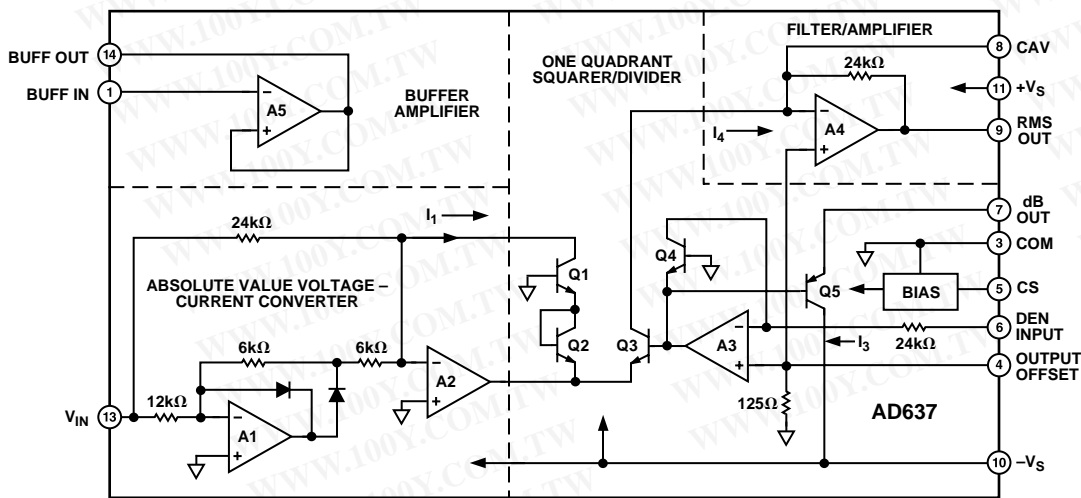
BUFF OUT 14
BUFF IN 1
A5
BUFFER AMPLIFIER
ONE QUADRANT SQUARER/DIVIDER
FILTER/AMPLIFIER
8 CAV
24k$\Omega$
11 $+V_S$
$I_4$
A4
9 RMS OUT
7 dB OUT
3 COM
5 CS
BIAS
Q5
Q4
6 DEN INPUT
$I_3$
24k$\Omega$
4 OUTPUT OFFSET
24k$\Omega$
$I_1$
Q1
ABSOLUTE VALUE VOLTAGE – CURRENT CONVERTER
Q2
Q3
A3
6k$\Omega$
6k$\Omega$
A2
12k$\Omega$
$V_{IN}$ 13
A1
125$\Omega$
AD637
10 $-V_S$
WWW.100Y.COM.TW